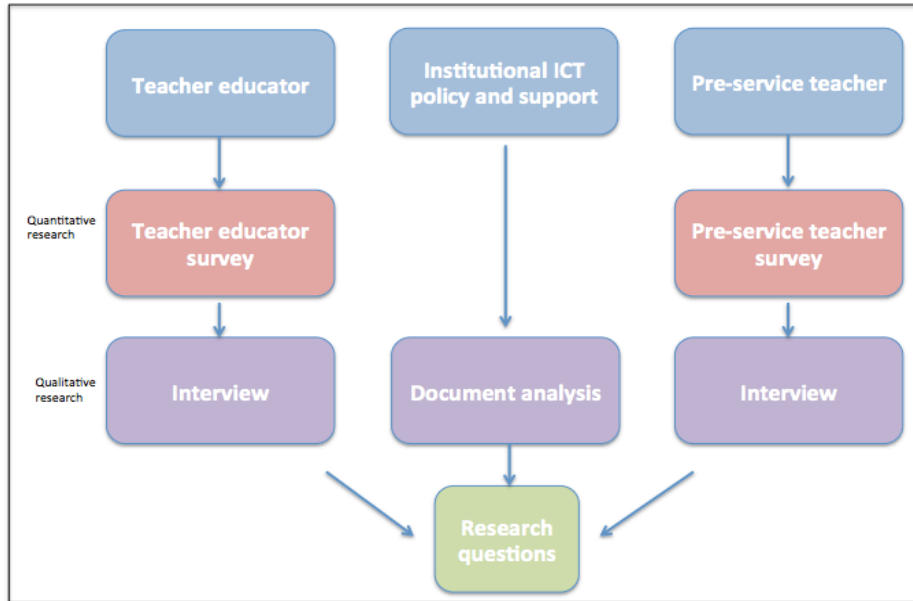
Teacher educator

Institutional ICT policy and support

Pre-service teacher

Quantitative research

Teacher educator survey

Pre-service teacher survey

Qualitative research

Interview

Document analysis

Interview

Research questions